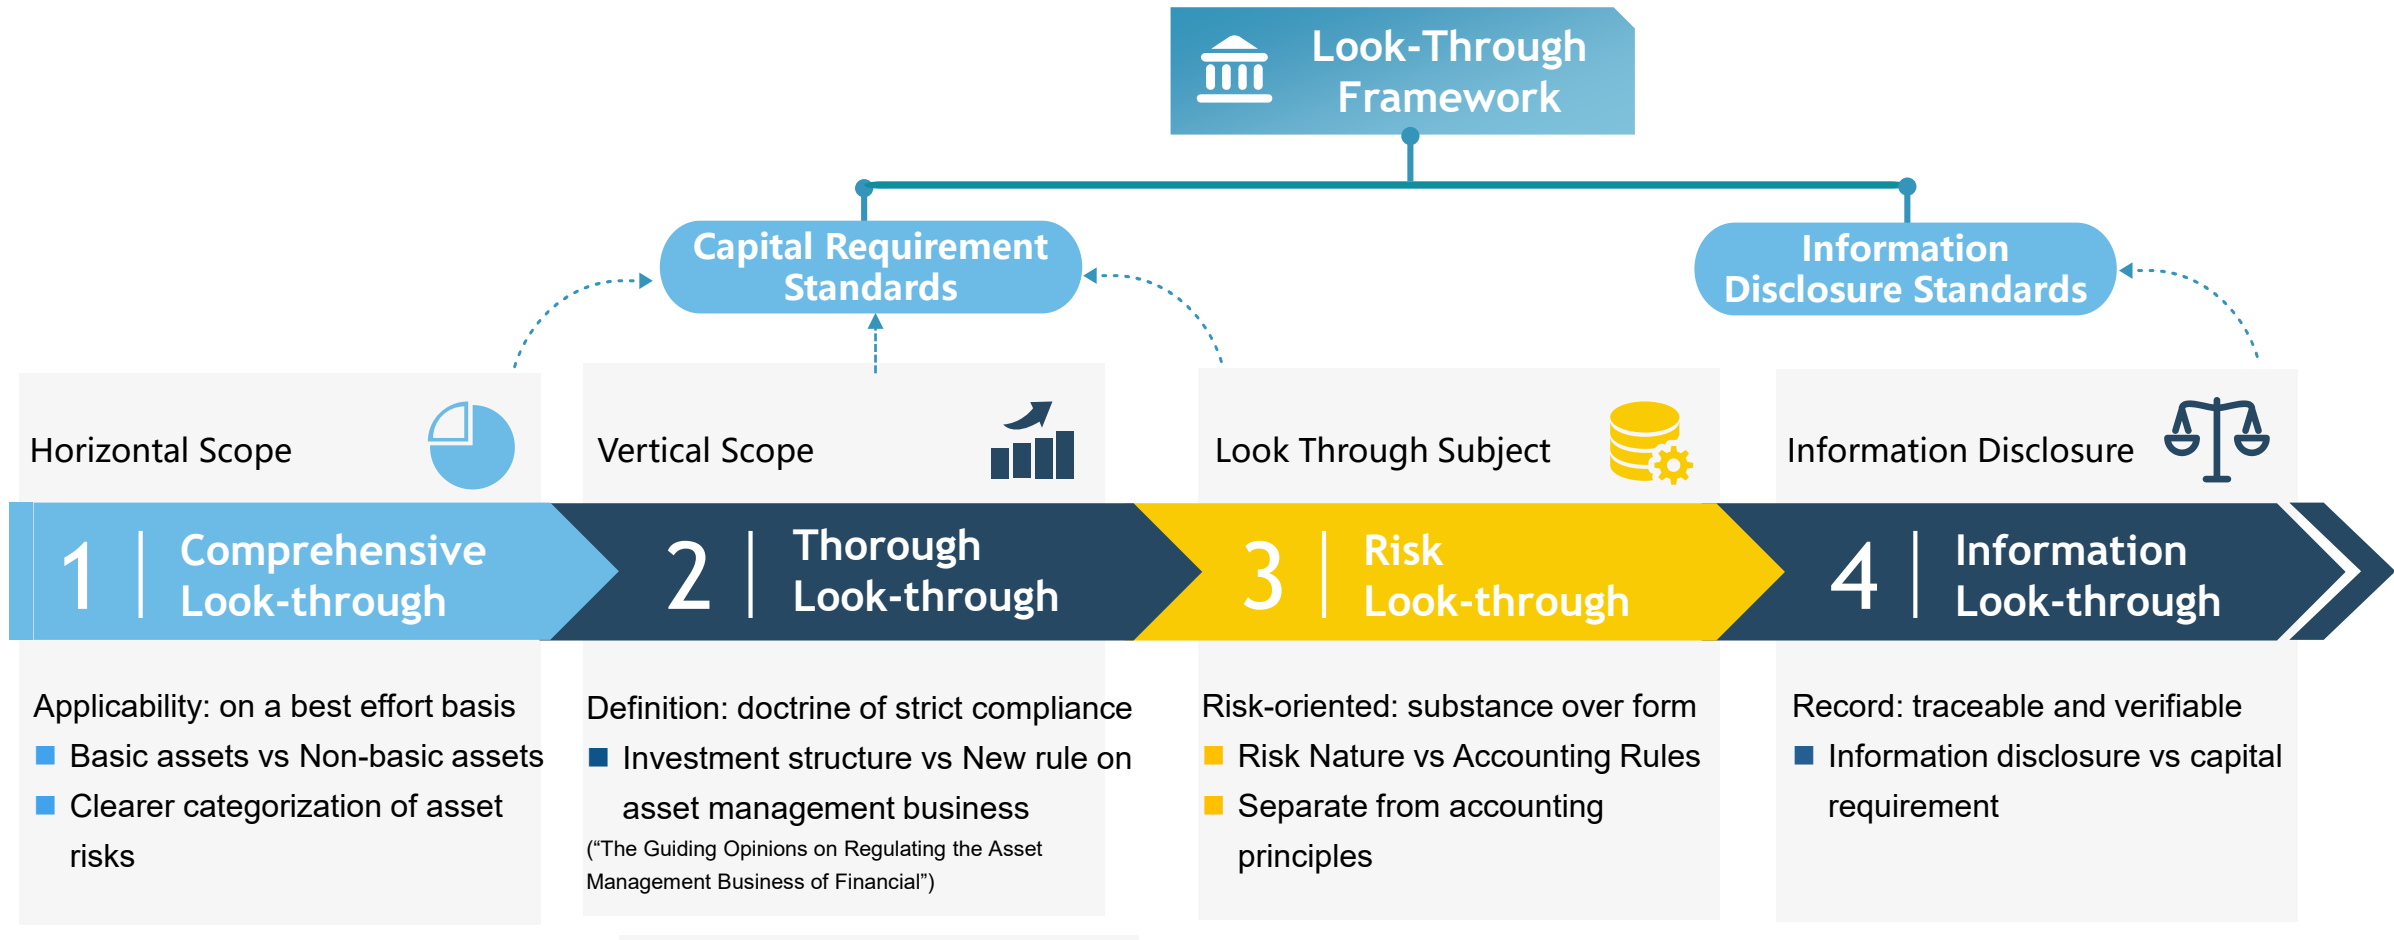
Look-Through Framework

Capital Requirement Standards

Information Disclosure Standards

Horizontal Scope

Vertical Scope

Look Through Subject

Information Disclosure

1 | Comprehensive Look-through

2 | Thorough Look-through

3 | Risk Look-through

4 | Information Look-through

Applicability: on a best effort basis
■ Basic assets vs Non-basic assets
■ Clearer categorization of asset risks

Definition: doctrine of strict compliance
■ Investment structure vs New rule on asset management business
("The Guiding Opinions on Regulating the Asset Management Business of Financial")

Risk-oriented: substance over form
■ Risk Nature vs Accounting Rules
■ Separate from accounting principles

Record: traceable and verifiable
■ Information disclosure vs capital requirement